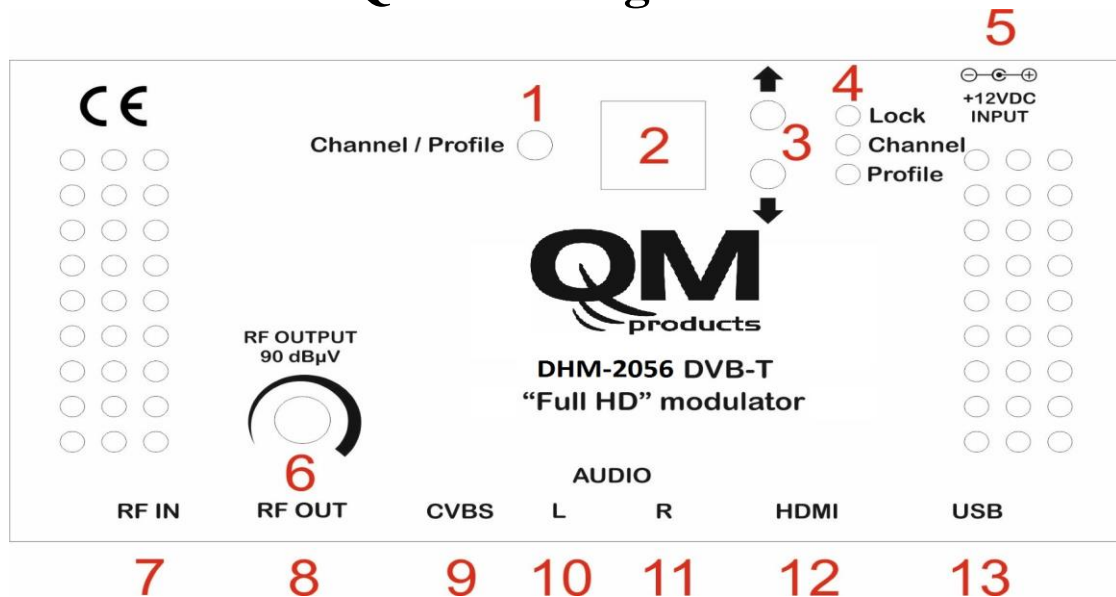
CE

1

Channel / Profile

2

3

4

Lock

Channel

Profile

5

+12VDC INPUT

QM products

DHM-2056 DVB-T
"Full HD" modulator

RF OUTPUT
90 dBµV

6

AUDIO

RF IN

RF OUT

CVBS

L

R

HDMI

USB

7

8

9

10

11

12

13